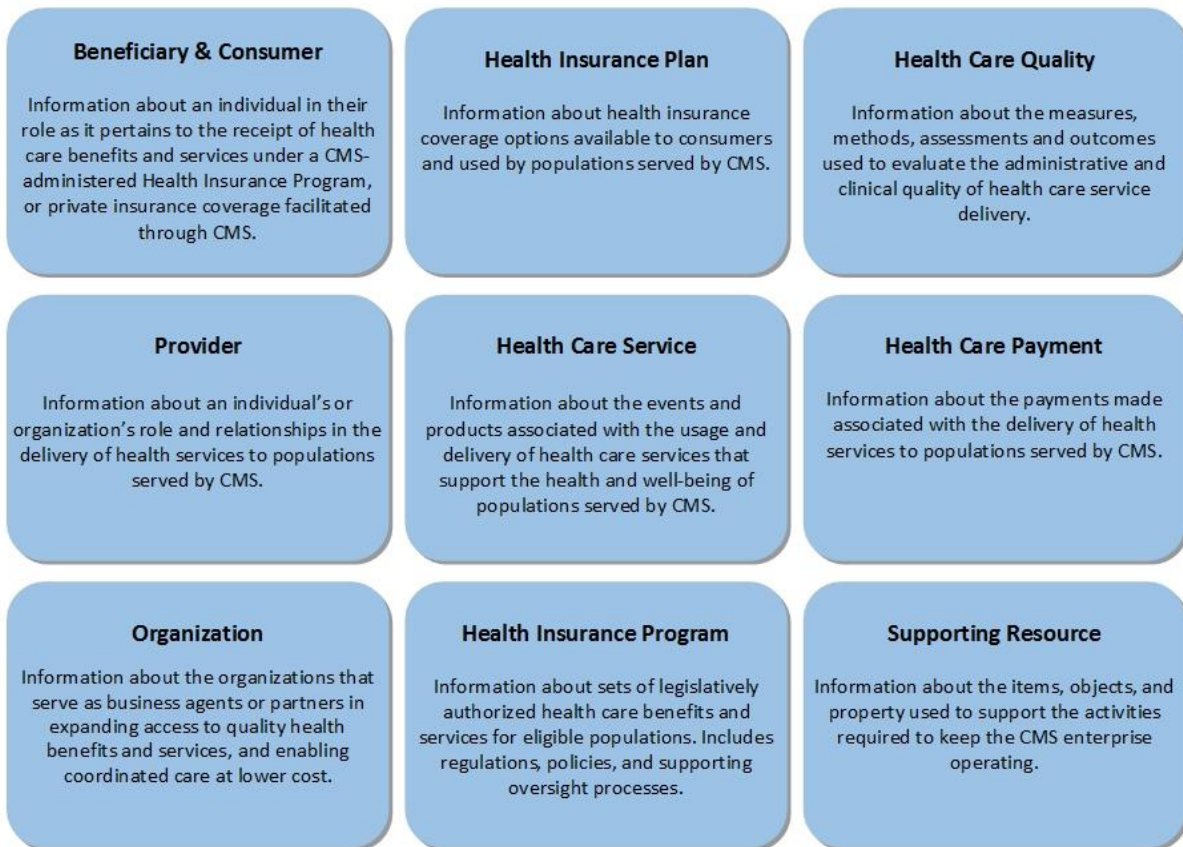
**Beneficiary & Consumer**

Information about an individual in their role as it pertains to the receipt of health care benefits and services under a CMS-administered Health Insurance Program, or private insurance coverage facilitated through CMS.

**Health Insurance Plan**

Information about health insurance coverage options available to consumers and used by populations served by CMS.

**Health Care Quality**

Information about the measures, methods, assessments and outcomes used to evaluate the administrative and clinical quality of health care service delivery.

**Provider**

Information about an individual's or organization's role and relationships in the delivery of health services to populations served by CMS.

**Health Care Service**

Information about the events and products associated with the usage and delivery of health care services that support the health and well-being of populations served by CMS.

**Health Care Payment**

Information about the payments made associated with the delivery of health services to populations served by CMS.

**Organization**

Information about the organizations that serve as business agents or partners in expanding access to quality health benefits and services, and enabling coordinated care at lower cost.

**Health Insurance Program**

Information about sets of legislatively authorized health care benefits and services for eligible populations. Includes regulations, policies, and supporting oversight processes.

**Supporting Resource**

Information about the items, objects, and property used to support the activities required to keep the CMS enterprise operating.